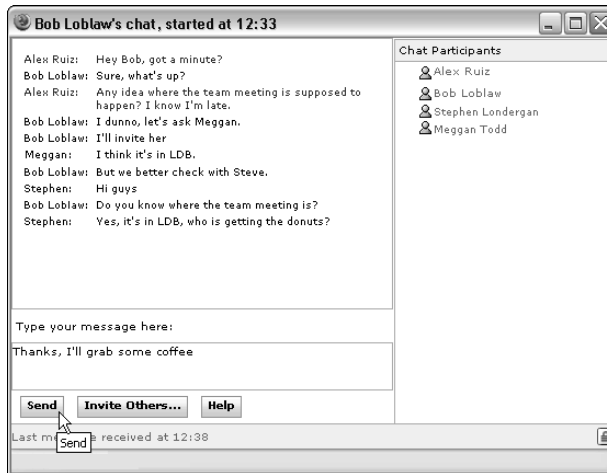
Bob Loblaw's chat, started at 12:33

Alex Ruiz: Hey Bob, got a minute?
Bob Loblaw: Sure, what's up?
Alex Ruiz: Any idea where the team meeting is supposed to happen? I know I'm late.
Bob Loblaw: I dunno, let's ask Meggan.
Bob Loblaw: I'll invite her
Meggan: I think it's in LDB.
Bob Loblaw: But we better check with Steve.
Stephen: Hi guys
Bob Loblaw: Do you know where the team meeting is?
Stephen: Yes, it's in LDB, who is getting the donuts?

Chat Participants
Alex Ruiz
Bob Loblaw
Stephen Londergan
Meggan Todd

Type your message here:

Thanks, I'll grab some coffee

Send
Invite Others...
Help

Last m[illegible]e received at 12:38
Send